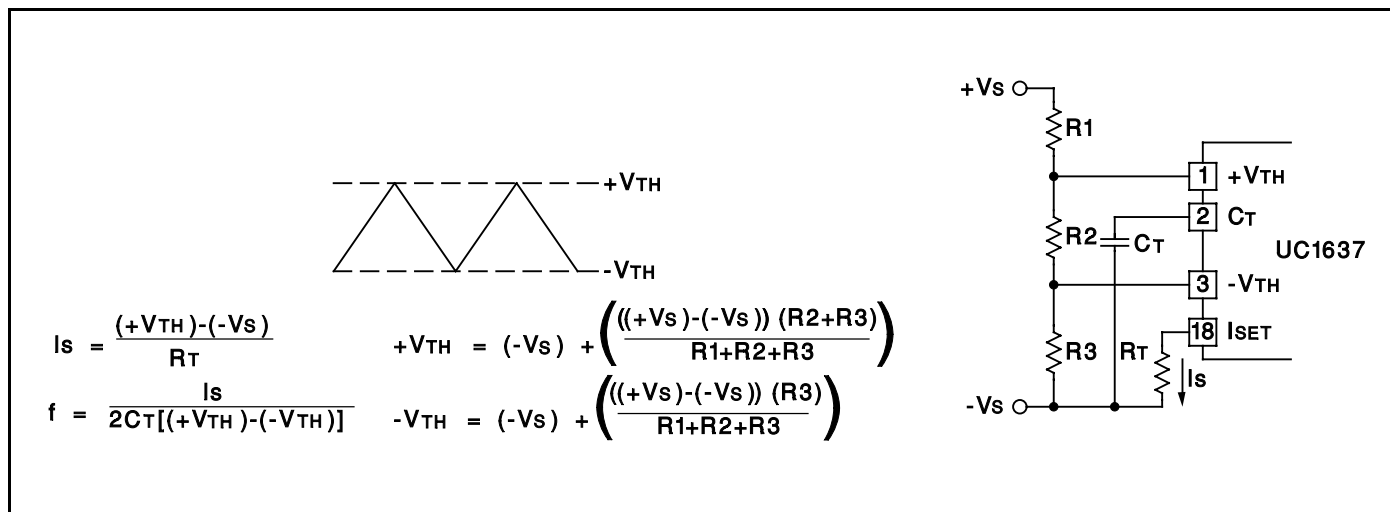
+VTH

-VTH

$I_S = \frac{(+V_{TH})-(-V_S)}{R_T}$

$+V_{TH} = (-V_S) + \left(\frac{((+V_S)-(-V_S))\ (R2+R3)}{R1+R2+R3}\right)$

$f = \frac{I_S}{2C_T[(+V_{TH})-(-V_{TH})]}$

$-V_{TH} = (-V_S) + \left(\frac{((+V_S)-(-V_S))\ (R3)}{R1+R2+R3}\right)$

+Vs
R1
1 +VTH
2 CT
R2
CT
UC1637
3 -VTH
18 ISET
R3
RT
Is
-Vs